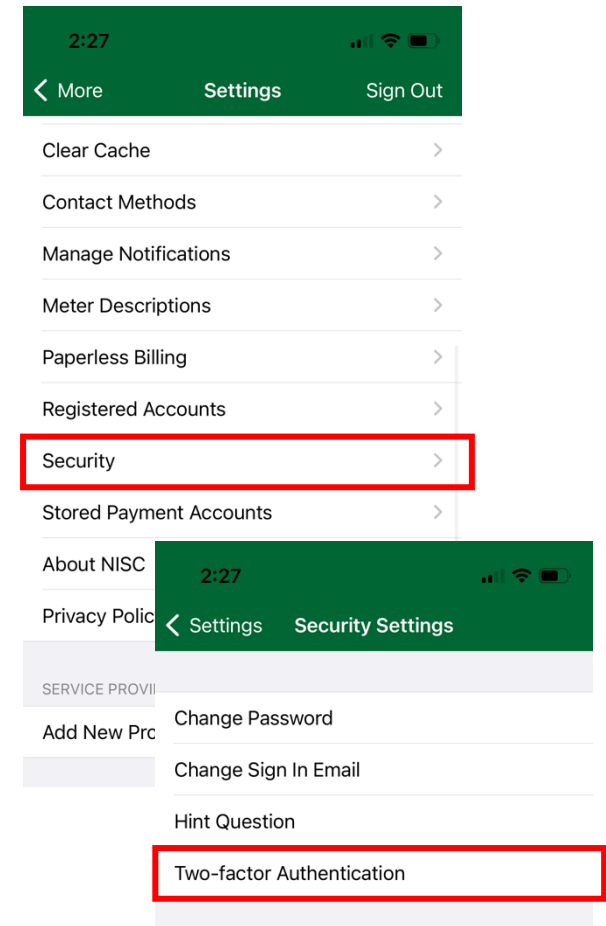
2:27

More Settings Sign Out

Clear Cache

Contact Methods

Manage Notifications

Meter Descriptions

Paperless Billing

Registered Accounts

Security

Stored Payment Accounts

About NISC

Privacy Polic

SERVICE PROVI

Add New Pro

2:27

Settings Security Settings

Change Password

Change Sign In Email

Hint Question

Two-factor Authentication